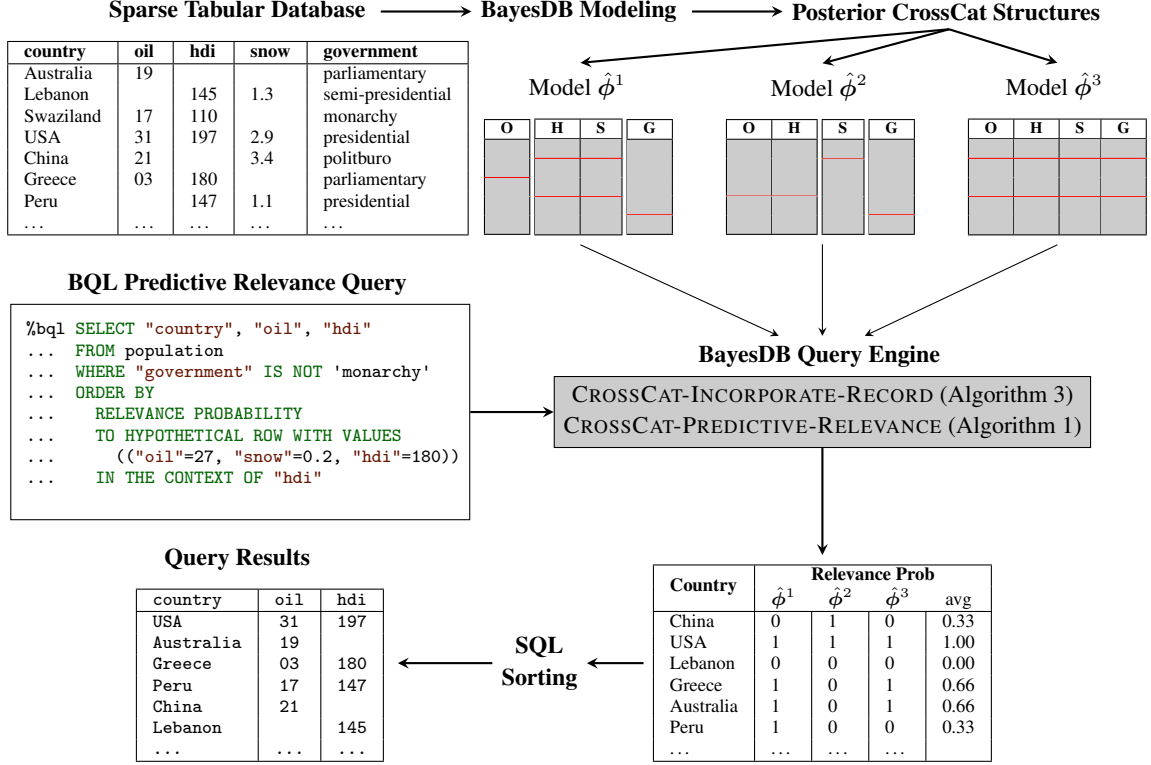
Sparse Tabular Database → BayesDB Modeling → Posterior CrossCat Structures

| country | oil | hdi | snow | government |
|---|---|---|---|---|
| Australia | 19 | | | parliamentary |
| Lebanon | | 145 | 1.3 | semi-presidential |
| Swaziland | 17 | 110 | | monarchy |
| USA | 31 | 197 | 2.9 | presidential |
| China | 21 | | 3.4 | politburo |
| Greece | 03 | 180 | | parliamentary |
| Peru | | 147 | 1.1 | presidential |
| … | … | … | … | … |

Model $\hat{\phi}^1$

| O | H | S | G |
|---|---|---|---|

Model $\hat{\phi}^2$

| O | H | S | G |
|---|---|---|---|

Model $\hat{\phi}^3$

| O | H | S | G |
|---|---|---|---|

BQL Predictive Relevance Query

%bql SELECT "country", "oil", "hdi"
... FROM population
... WHERE "government" IS NOT 'monarchy'
... ORDER BY
... RELEVANCE PROBABILITY
... TO HYPOTHETICAL ROW WITH VALUES
... (("oil"=27, "snow"=0.2, "hdi"=180))
... IN THE CONTEXT OF "hdi"

BayesDB Query Engine

CROSSCAT-INCORPORATE-RECORD (Algorithm 3)
CROSSCAT-PREDICTIVE-RELEVANCE (Algorithm 1)

Query Results

| country | oil | hdi |
|---|---|---|
| USA | 31 | 197 |
| Australia | 19 | |
| Greece | 03 | 180 |
| Peru | 17 | 147 |
| China | 21 | |
| Lebanon | | 145 |
| ... | ... | ... |

SQL Sorting

| Country | Relevance Prob $\hat{\phi}^1$ | $\hat{\phi}^2$ | $\hat{\phi}^3$ | avg |
|---|---|---|---|---|
| China | 0 | 1 | 0 | 0.33 |
| USA | 1 | 1 | 1 | 1.00 |
| Lebanon | 0 | 0 | 0 | 0.00 |
| Greece | 1 | 0 | 1 | 0.66 |
| Australia | 1 | 0 | 1 | 0.66 |
| Peru | 1 | 0 | 0 | 0.33 |
| … | … | … | … | |